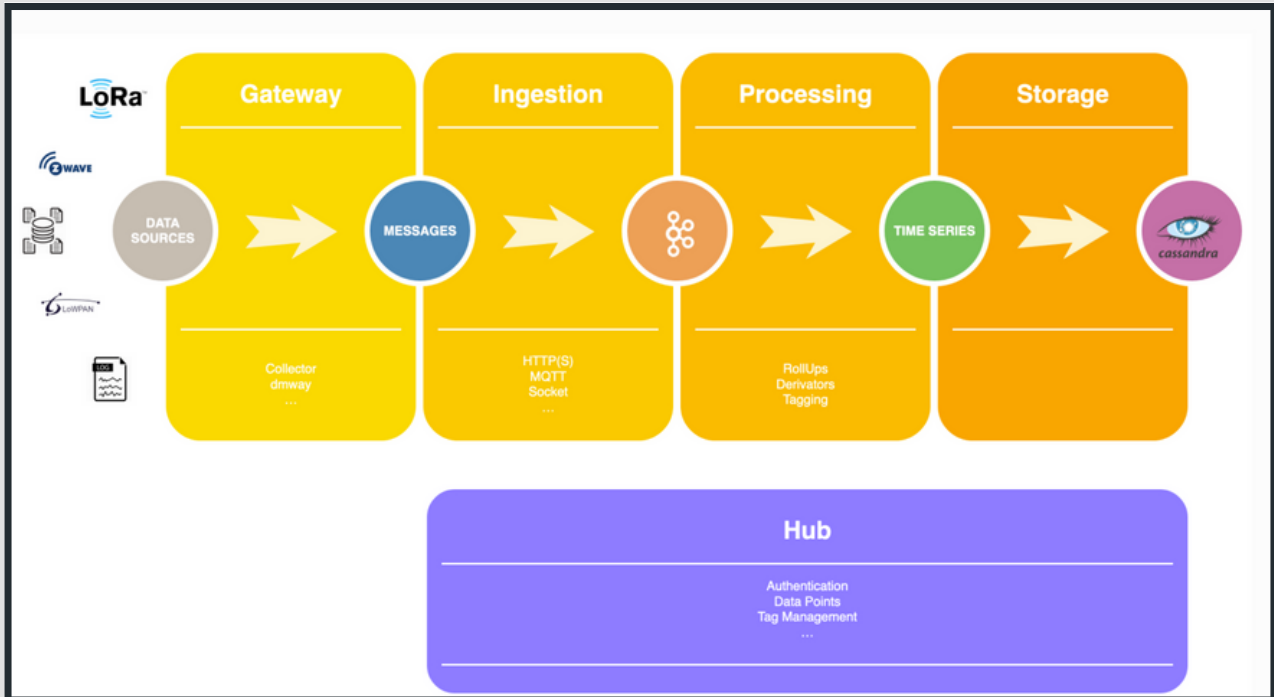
LoRa

WAVE

LoWPAN

LOG

Gateway

DATA SOURCES

Collector
dmway
...

Ingestion

MESSAGES

HTTP(S)
MQTT
Socket
...

Processing

RollUps
Derivators
Tagging

Storage

TIME SERIES

cassandra

Hub

Authentication
Data Points
Tag Management
...